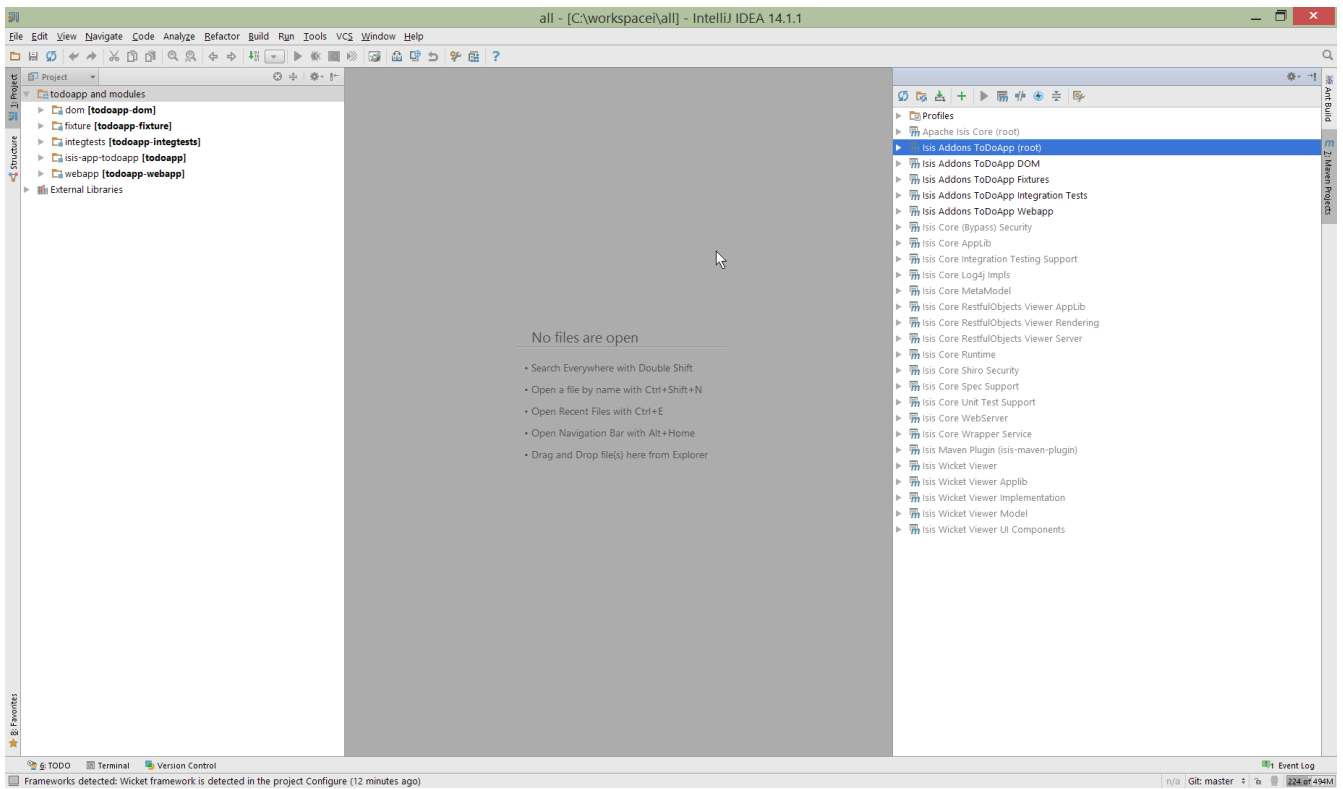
all - [C:\workspacei\all] - IntelliJ IDEA 14.1.1

File Edit View Navigate Code Analyze Refactor Build Run Tools VCS Window Help

Project

todoapp and modules
dom [todoapp-dom]
fixture [todoapp-fixture]
integtests [todoapp-integtests]
isis-app-todoapp [todoapp]
webapp [todoapp-webapp]
External Libraries

1: Project
Structure
2: Favorites

No files are open

• Search Everywhere with Double Shift
• Open a file by name with Ctrl+Shift+N
• Open Recent Files with Ctrl+E
• Open Navigation Bar with Alt+Home
• Drag and Drop file(s) here from Explorer

Profiles
Apache Isis Core (root)
Isis Addons ToDoApp (root)
Isis Addons ToDoApp DOM
Isis Addons ToDoApp Fixtures
Isis Addons ToDoApp Integration Tests
Isis Addons ToDoApp Webapp
Isis Core (Bypass) Security
Isis Core AppLib
Isis Core Integration Testing Support
Isis Core Log4j Impls
Isis Core MetaModel
Isis Core RestfulObjects Viewer AppLib
Isis Core RestfulObjects Viewer Rendering
Isis Core RestfulObjects Viewer Server
Isis Core Runtime
Isis Core Shiro Security
Isis Core Spec Support
Isis Core Unit Test Support
Isis Core WebServer
Isis Core Wrapper Service
Isis Maven Plugin (isis-maven-plugin)
Isis Wicket Viewer
Isis Wicket Viewer Applib
Isis Wicket Viewer Implementation
Isis Wicket Viewer Model
Isis Wicket Viewer UI Components

Ant Build
Maven Projects

6: TODO Terminal Version Control Event Log

Frameworks detected: Wicket framework is detected in the project Configure (12 minutes ago)
n/a Git: master 224 of 494M